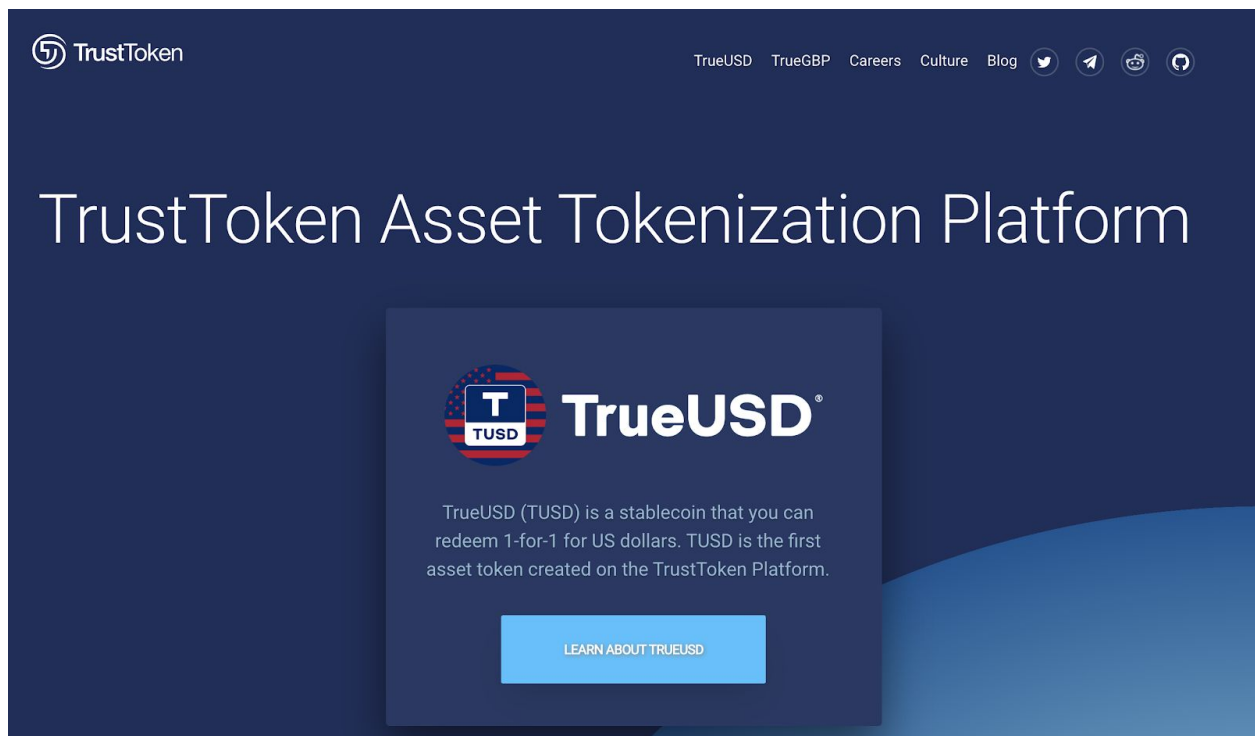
TrustToken

TrueUSD TrueGBP Careers Culture Blog

TrustToken Asset Tokenization Platform

T
TUSD
TrueUSD®

TrueUSD (TUSD) is a stablecoin that you can redeem 1-for-1 for US dollars. TUSD is the first asset token created on the TrustToken Platform.

LEARN ABOUT TRUEUSD